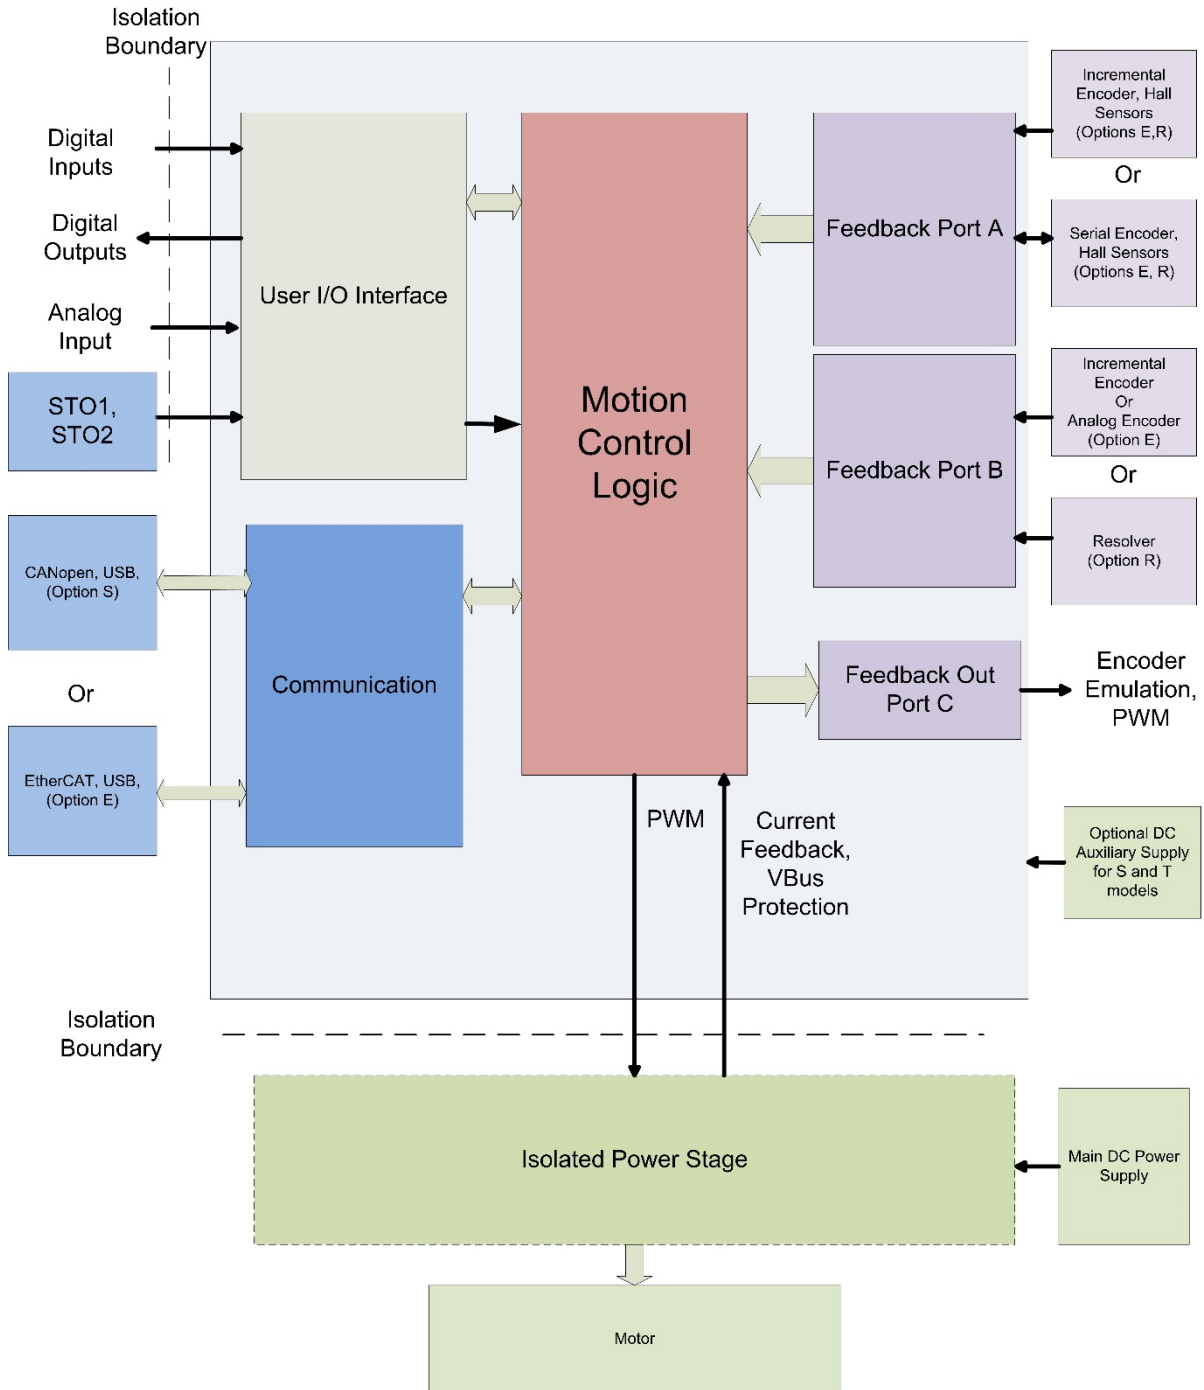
Isolation Boundary

Digital Inputs

Digital Outputs

Analog Input

STO1, STO2

User I/O Interface

Motion Control Logic

Incremental Encoder, Hall Sensors (Options E,R)

Or

Feedback Port A

Serial Encoder, Hall Sensors (Options E, R)

Incremental Encoder Or Analog Encoder (Option E)

Feedback Port B

Or

Resolver (Option R)

CANopen, USB, (Option S)

Communication

Or

EtherCAT, USB, (Option E)

Feedback Out Port C

Encoder Emulation, PWM

PWM

Current Feedback, VBus Protection

Optional DC Auxiliary Supply for S and T models

Isolation Boundary

Isolated Power Stage

Main DC Power Supply

Motor